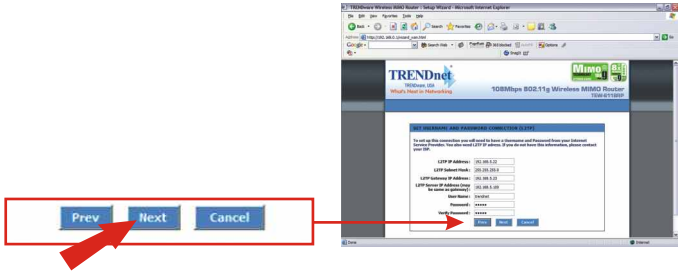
Prev Next Cancel

TRENDware Wireless MIMO Router : Setup Wizard - Microsoft Internet Explorer

File Edit View Favorites Tools Help

Back Search Favorites

Address http://192.168.0.1/wizard_wan.html Go

Google Search Web

TRENDnet
TRENDware, USA
What's Next in Networking

MIMO

108Mbps 802.11g Wireless MIMO Router
TEW-611BRP

SET USERNAME AND PASSWORD CONNECTION (L2TP)

To set up this connection you will need to have a Username and Password from your Internet Service Provider. You also need L2TP IP adress. If you do not have this information, please contact your ISP.

L2TP IP Address : 192.168.0.22
L2TP Subnet Mask : 255.255.255.0
L2TP Gateway IP Address : 192.168.0.23
L2TP Server IP Address (may be same as gateway) : 192.168.0.100
User Name : trendnet
Password : •••••
Verify Password : •••••

Prev Next Cancel

Done Internet